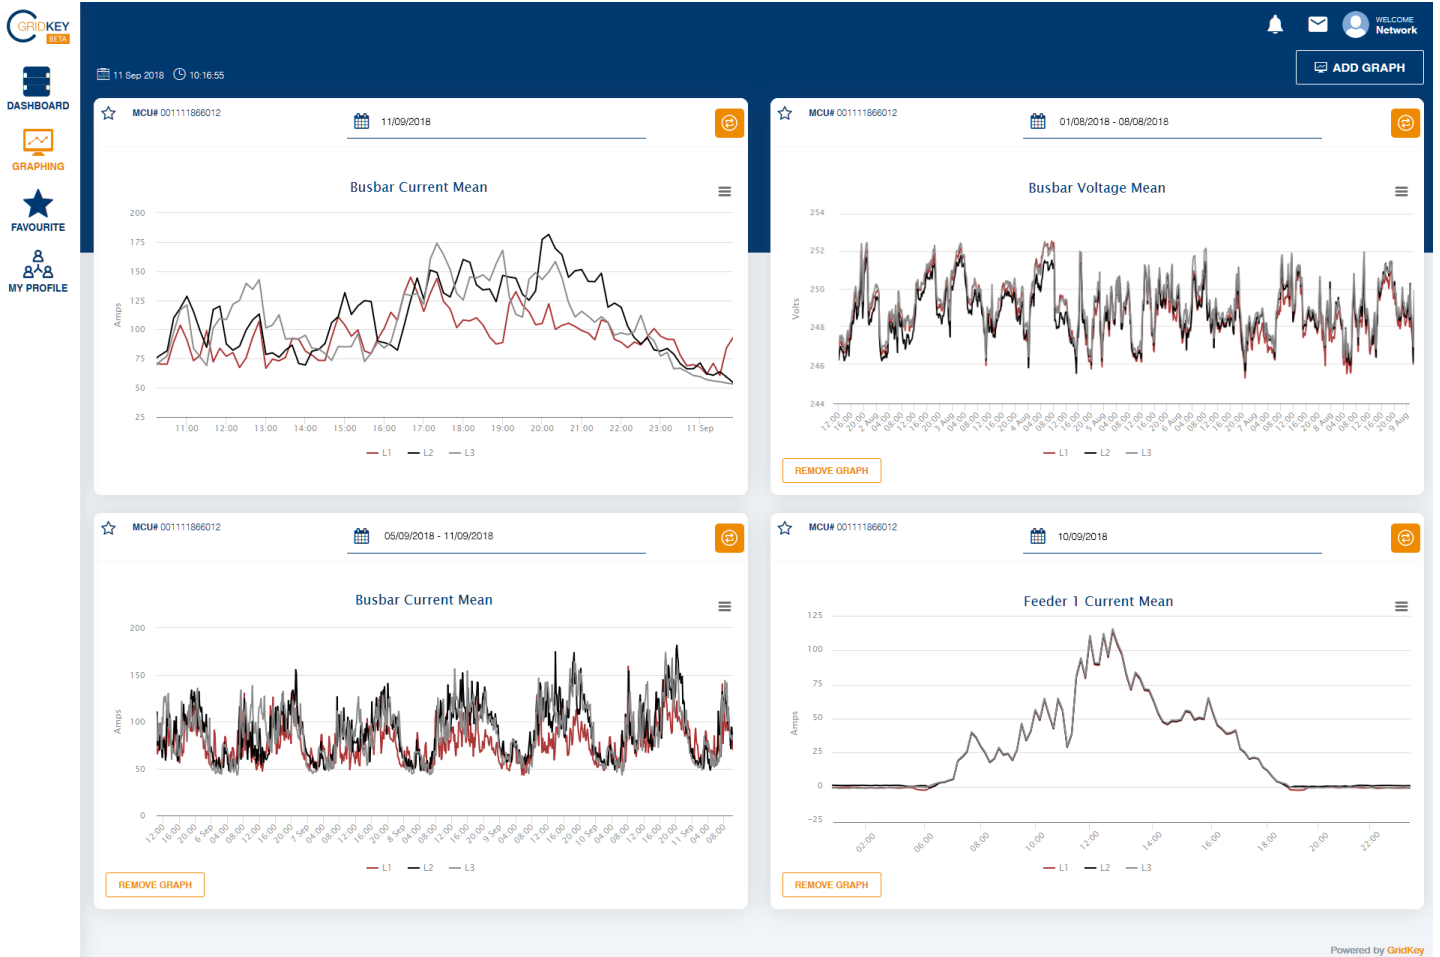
GRIDKEY BETA

DASHBOARD
GRAPHING
FAVOURITE
MY PROFILE

11 Sep 2018 10:16:55

WELCOME Network

ADD GRAPH

MCU# 001111866012
11/09/2018
Busbar Current Mean
200
175
150
125
100
75
50
25
Amps
11:00 12:00 13:00 14:00 15:00 16:00 17:00 18:00 19:00 20:00 21:00 22:00 23:00 11 Sep
L1 L2 L3

MCU# 001111866012
01/08/2018 - 08/08/2018
Busbar Voltage Mean
254
252
250
248
246
244
Volts
12:00 16:00 20:00 2 Aug 04:00 08:00 12:00 16:00 20:00 3 Aug 04:00 08:00 12:00 16:00 20:00 4 Aug 04:00 08:00 12:00 16:00 20:00 5 Aug 04:00 08:00 12:00 16:00 20:00 6 Aug 04:00 08:00 12:00 16:00 20:00 7 Aug 04:00 08:00 12:00 16:00 20:00 8 Aug 04:00 08:00 12:00 16:00 20:00 9 Aug
L1 L2 L3
REMOVE GRAPH

MCU# 001111866012
05/09/2018 - 11/09/2018
Busbar Current Mean
200
150
100
50
0
Amps
12:00 16:00 20:00 6 Sep 04:00 08:00 12:00 16:00 20:00 7 Sep 04:00 08:00 12:00 16:00 20:00 8 Sep 04:00 08:00 12:00 16:00 20:00 9 Sep 04:00 08:00 12:00 16:00 20:00 10 Sep 04:00 08:00 12:00 16:00 20:00 11 Sep 04:00 08:00
L1 L2 L3
REMOVE GRAPH

MCU# 001111866012
10/09/2018
Feeder 1 Current Mean
125
100
75
50
25
0
-25
Amps
02:00 06:00 08:00 10:00 12:00 14:00 16:00 18:00 20:00 22:00
L1 L2 L3
REMOVE GRAPH

Powered by GridKey